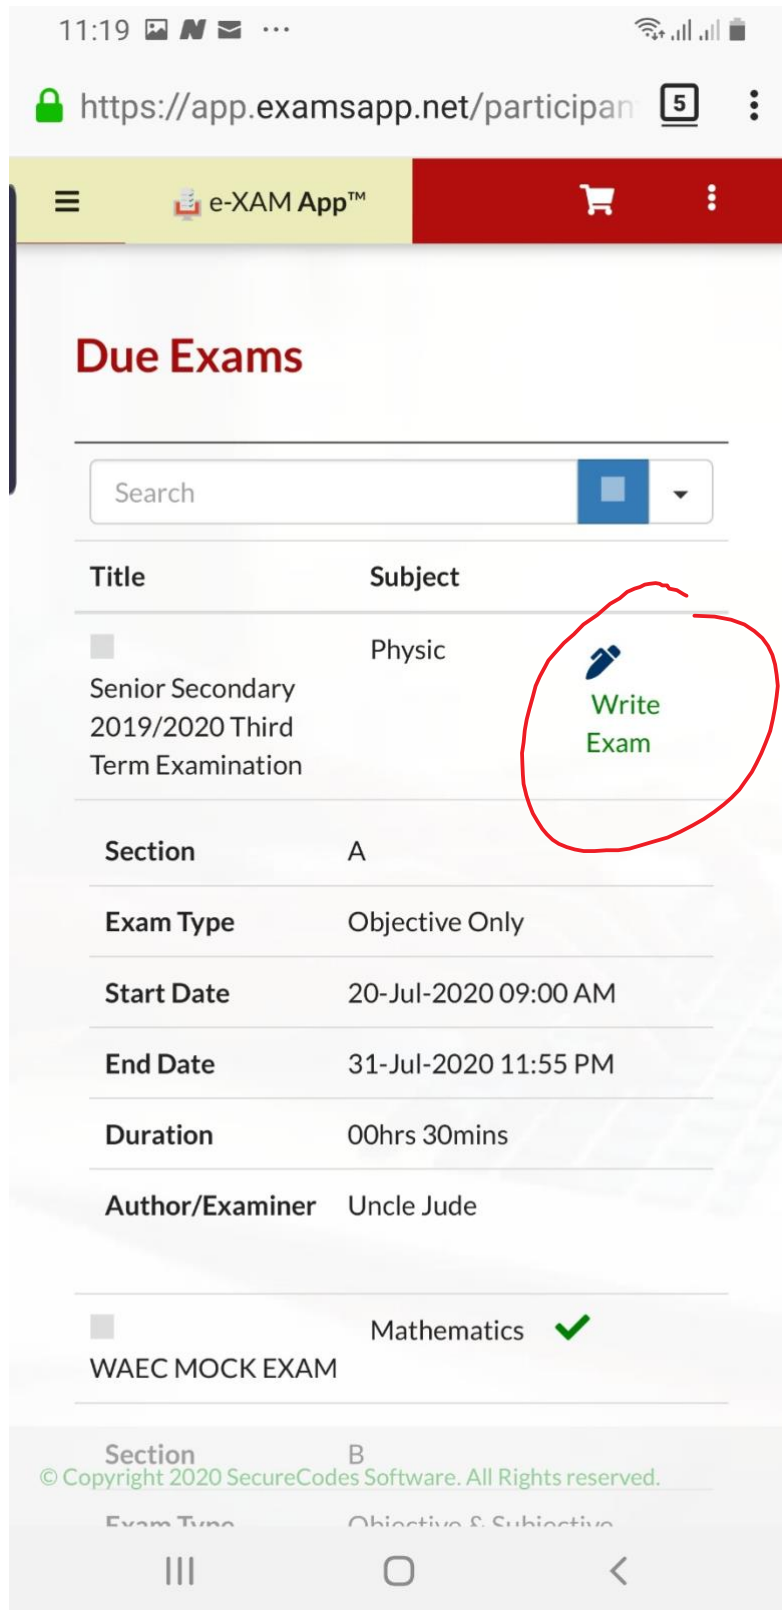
11:19

https://app.examsapp.net/participan 5

e-XAM App™

Due Exams

Search

| Title | Subject | |
|---|---|---|
| Senior Secondary 2019/2020 Third Term Examination | Physic | Write Exam |

| | |
|---|---|
| Section | A |
| Exam Type | Objective Only |
| Start Date | 20-Jul-2020 09:00 AM |
| End Date | 31-Jul-2020 11:55 PM |
| Duration | 00hrs 30mins |
| Author/Examiner | Uncle Jude |

| | |
|---|---|
| WAEC MOCK EXAM | Mathematics |

Section B

© Copyright 2020 SecureCodes Software. All Rights reserved.

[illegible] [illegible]